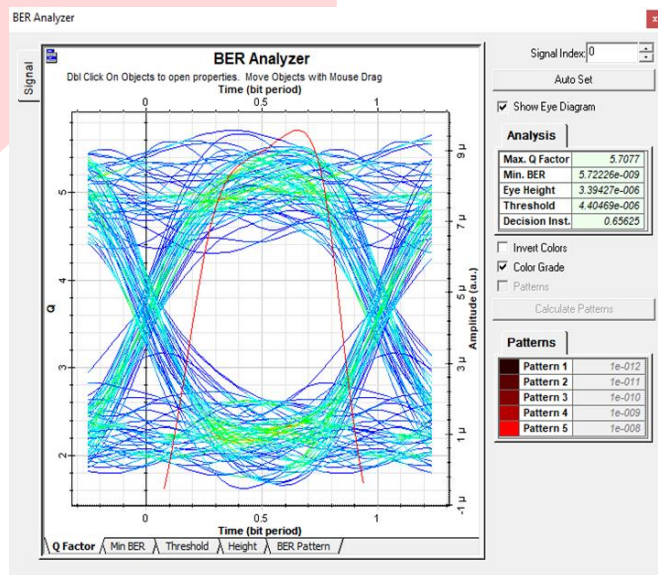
BER Analyzer

Signal

BER Analyzer

Dbl Click On Objects to open properties. Move Objects with Mouse Drag

Time (bit period)

0 0.5 1

Q

5 4 3 2

9 μ 7 μ 5 μ 3 μ 1 μ -1 μ

Amplitude (a.u.)

0 0.5 1

Time (bit period)

Q Factor | Min BER | Threshold | Height | BER Pattern

Signal Index: 0

Auto Set

☑ Show Eye Diagram

Analysis

| Max. Q Factor | 5.7077 |
|---|---|
| Min. BER | 5.72226e-009 |
| Eye Height | 3.39427e-006 |
| Threshold | 4.40469e-006 |
| Decision Inst. | 0.65625 |

☐ Invert Colors

☑ Color Grade

☐ Patterns

Calculate Patterns

Patterns

| Pattern 1 | 1e-012 |
|---|---|
| Pattern 2 | 1e-011 |
| Pattern 3 | 1e-010 |
| Pattern 4 | 1e-009 |
| Pattern 5 | 1e-008 |